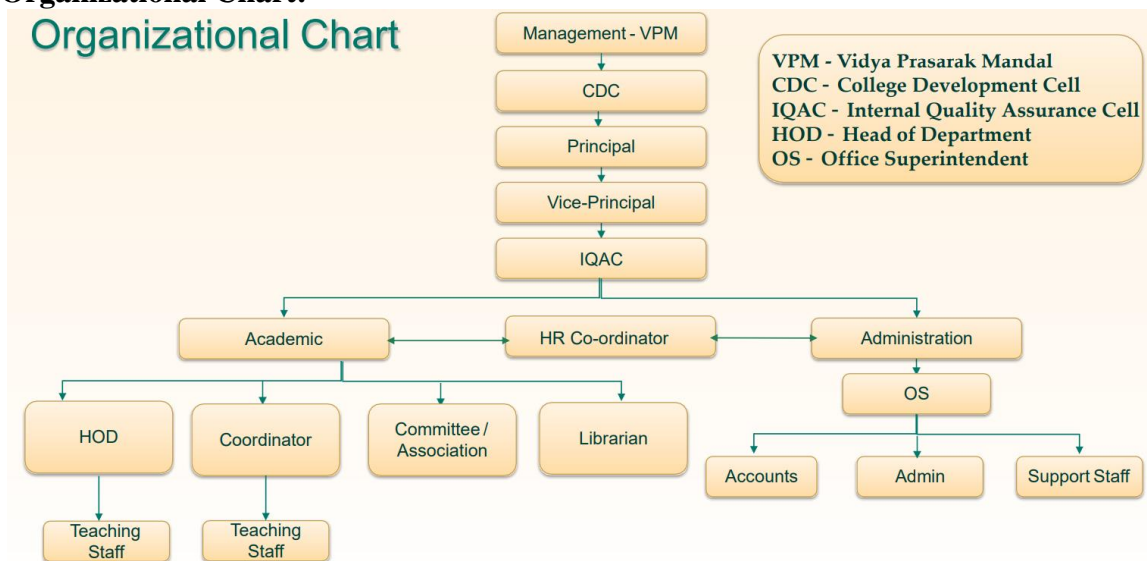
Organizational Chart:

Organizational Chart

Management - VPM

CDC

Principal

Vice-Principal

IQAC

VPM - Vidya Prasarak Mandal
CDC - College Development Cell
IQAC - Internal Quality Assurance Cell
HOD - Head of Department
OS - Office Superintendent

Academic

HR Co-ordinator

Administration

HOD

Coordinator

Committee / Association

Librarian

OS

Accounts

Admin

Support Staff

Teaching Staff

Teaching Staff